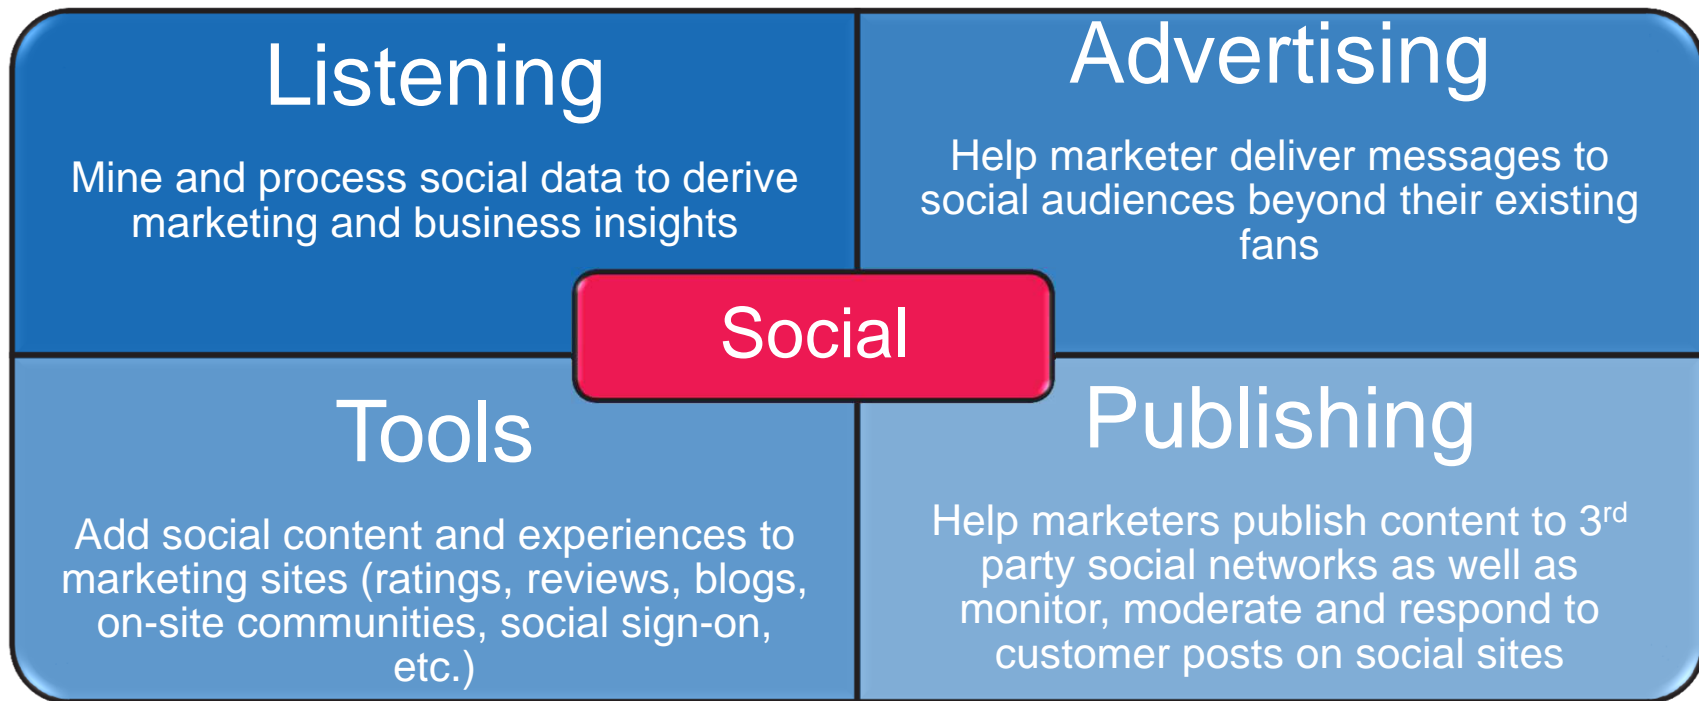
Listening

Mine and process social data to derive marketing and business insights

Advertising

Help marketer deliver messages to social audiences beyond their existing fans

Social

Tools

Add social content and experiences to marketing sites (ratings, reviews, blogs, on-site communities, social sign-on, etc.)

Publishing

Help marketers publish content to 3$^{rd}$ party social networks as well as monitor, moderate and respond to customer posts on social sites